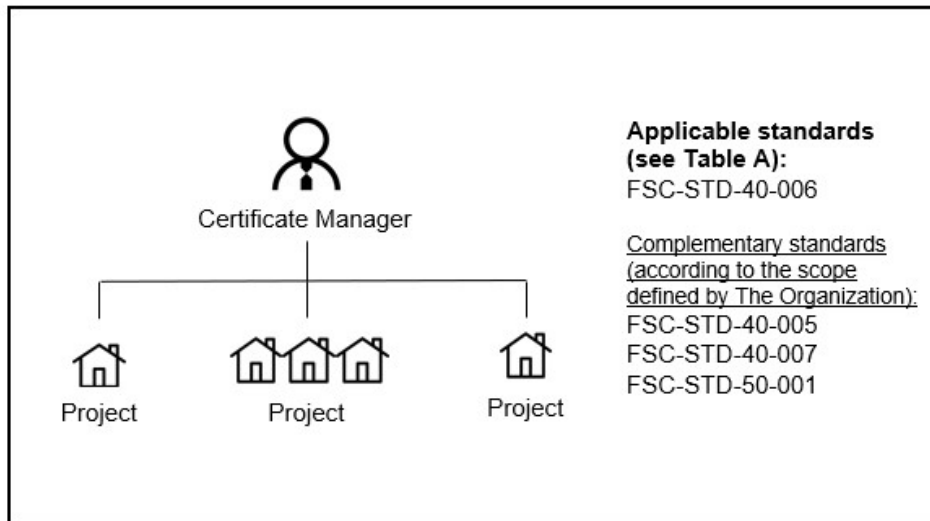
Certificate Manager

Project

Project

Project

**Applicable standards (see Table A):**
FSC-STD-40-006

Complementary standards (according to the scope defined by The Organization):
FSC-STD-40-005
FSC-STD-40-007
FSC-STD-50-001